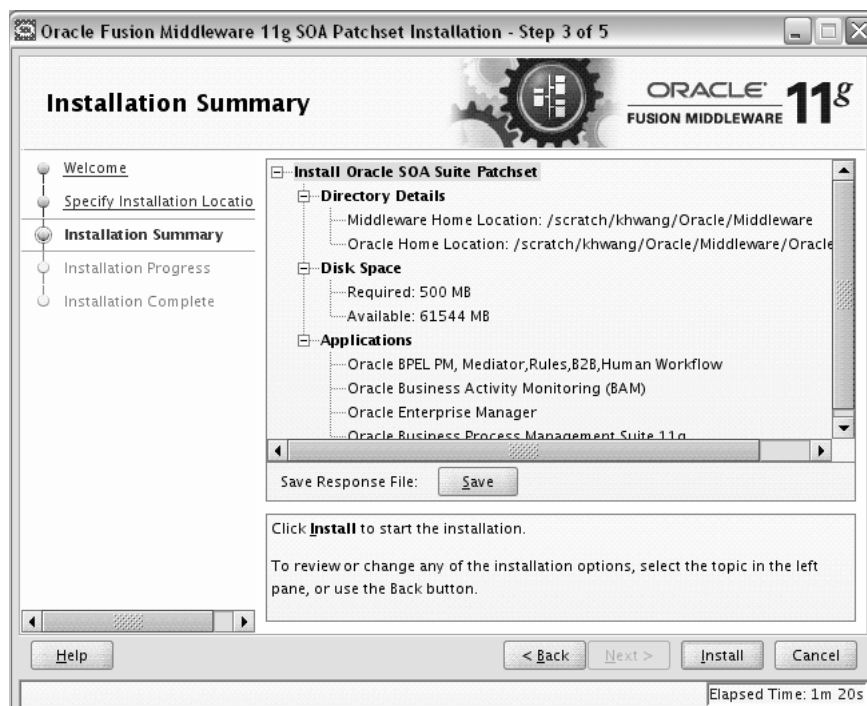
Oracle Fusion Middleware 11g SOA Patchset Installation - Step 3 of 5

Installation Summary

ORACLE FUSION MIDDLEWARE 11g

Welcome
Specify Installation Locatio
Installation Summary
Installation Progress
Installation Complete

Install Oracle SOA Suite Patchset
Directory Details
Middleware Home Location: /scratch/khwang/Oracle/Middleware
Oracle Home Location: /scratch/khwang/Oracle/Middleware/Oracle
Disk Space
Required: 500 MB
Available: 61544 MB
Applications
Oracle BPEL PM, Mediator,Rules,B2B,Human Workflow
Oracle Business Activity Monitoring (BAM)
Oracle Enterprise Manager
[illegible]

Save Response File: Save

Click Install to start the installation.

To review or change any of the installation options, select the topic in the left pane, or use the Back button.

Help
< Back
Next >
Install
Cancel

Elapsed Time: 1m 20s